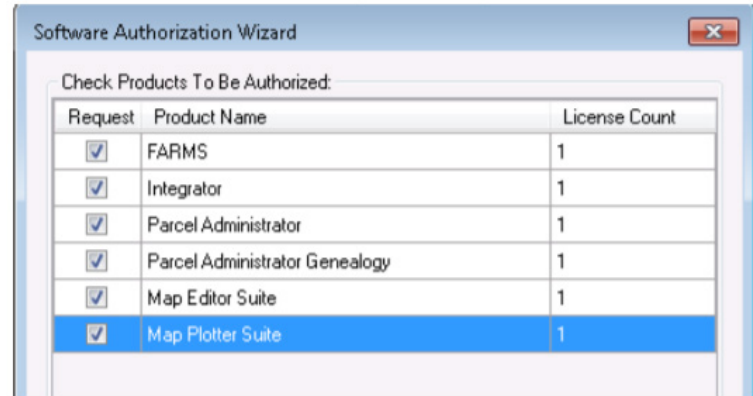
Software Authorization Wizard

Check Products To Be Authorized:

| Request | Product Name | License Count |
|---|---|---|
| ☑ | FARMS | 1 |
| ☑ | Integrator | 1 |
| ☑ | Parcel Administrator | 1 |
| ☑ | Parcel Administrator Genealogy | 1 |
| ☑ | Map Editor Suite | 1 |
| ☑ | Map Plotter Suite | 1 |